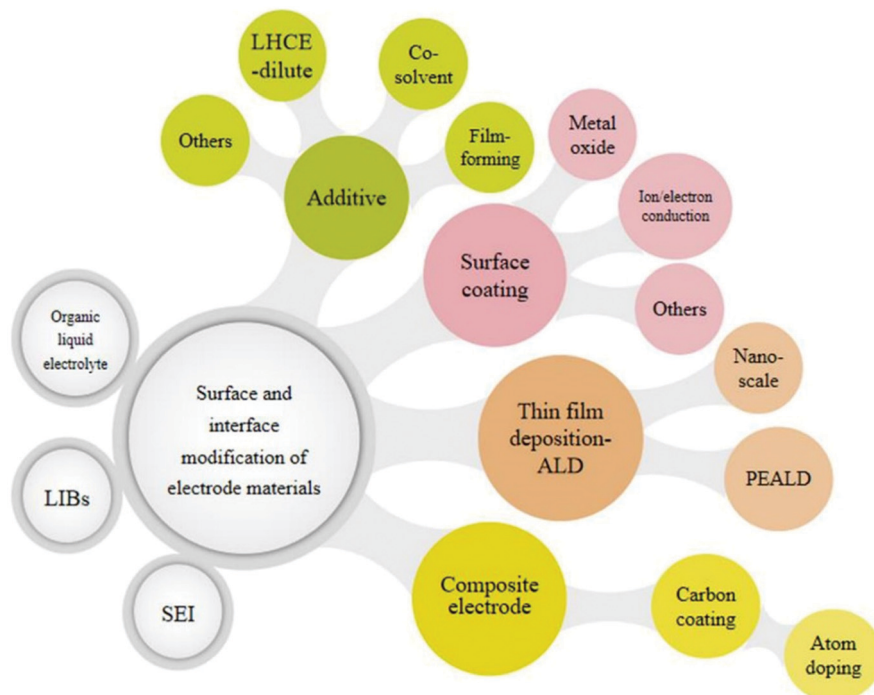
LHCE -dilute

Co-solvent

Others

Film-forming

Additive

Metal oxide

Ion/electron conduction

Surface coating

Others

Organic liquid electrolyte

Surface and interface modification of electrode materials

Nano-scale

Thin film deposition-ALD

PEALD

LIBs

SEI

Composite electrode

Carbon coating

Atom doping